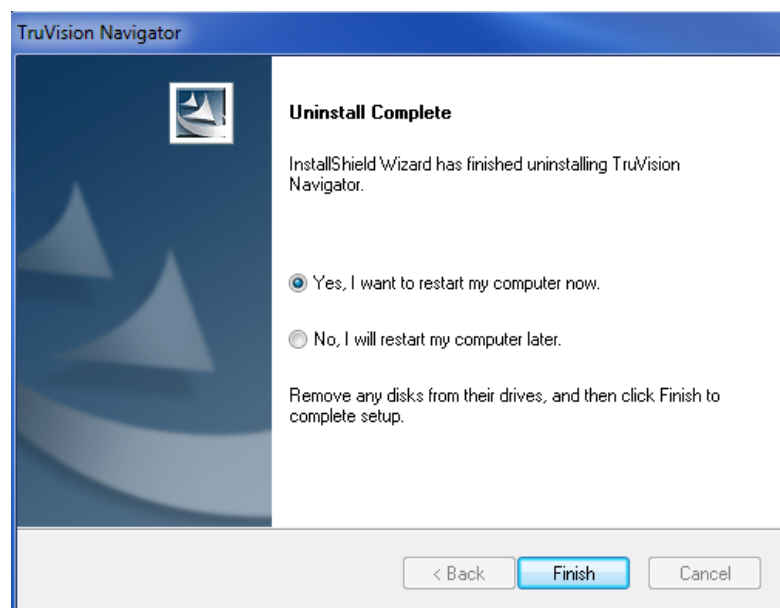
TruVision Navigator

Uninstall Complete

InstallShield Wizard has finished uninstalling TruVision Navigator.

Yes, I want to restart my computer now.

No, I will restart my computer later.

Remove any disks from their drives, and then click Finish to complete setup.

< Back

Finish

Cancel